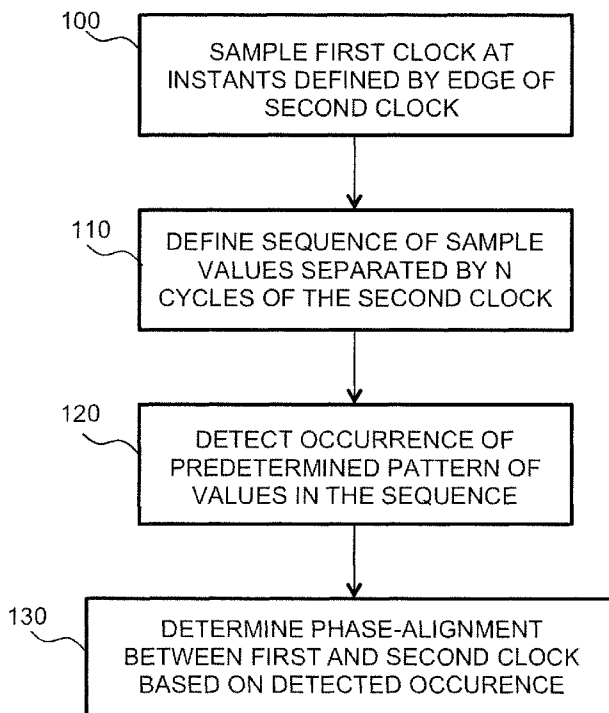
100

SAMPLE FIRST CLOCK AT INSTANTS DEFINED BY EDGE OF SECOND CLOCK

110

DEFINE SEQUENCE OF SAMPLE VALUES SEPARATED BY N CYCLES OF THE SECOND CLOCK

120

DETECT OCCURRENCE OF PREDETERMINED PATTERN OF VALUES IN THE SEQUENCE

130

DETERMINE PHASE-ALIGNMENT BETWEEN FIRST AND SECOND CLOCK BASED ON DETECTED OCCURENCE